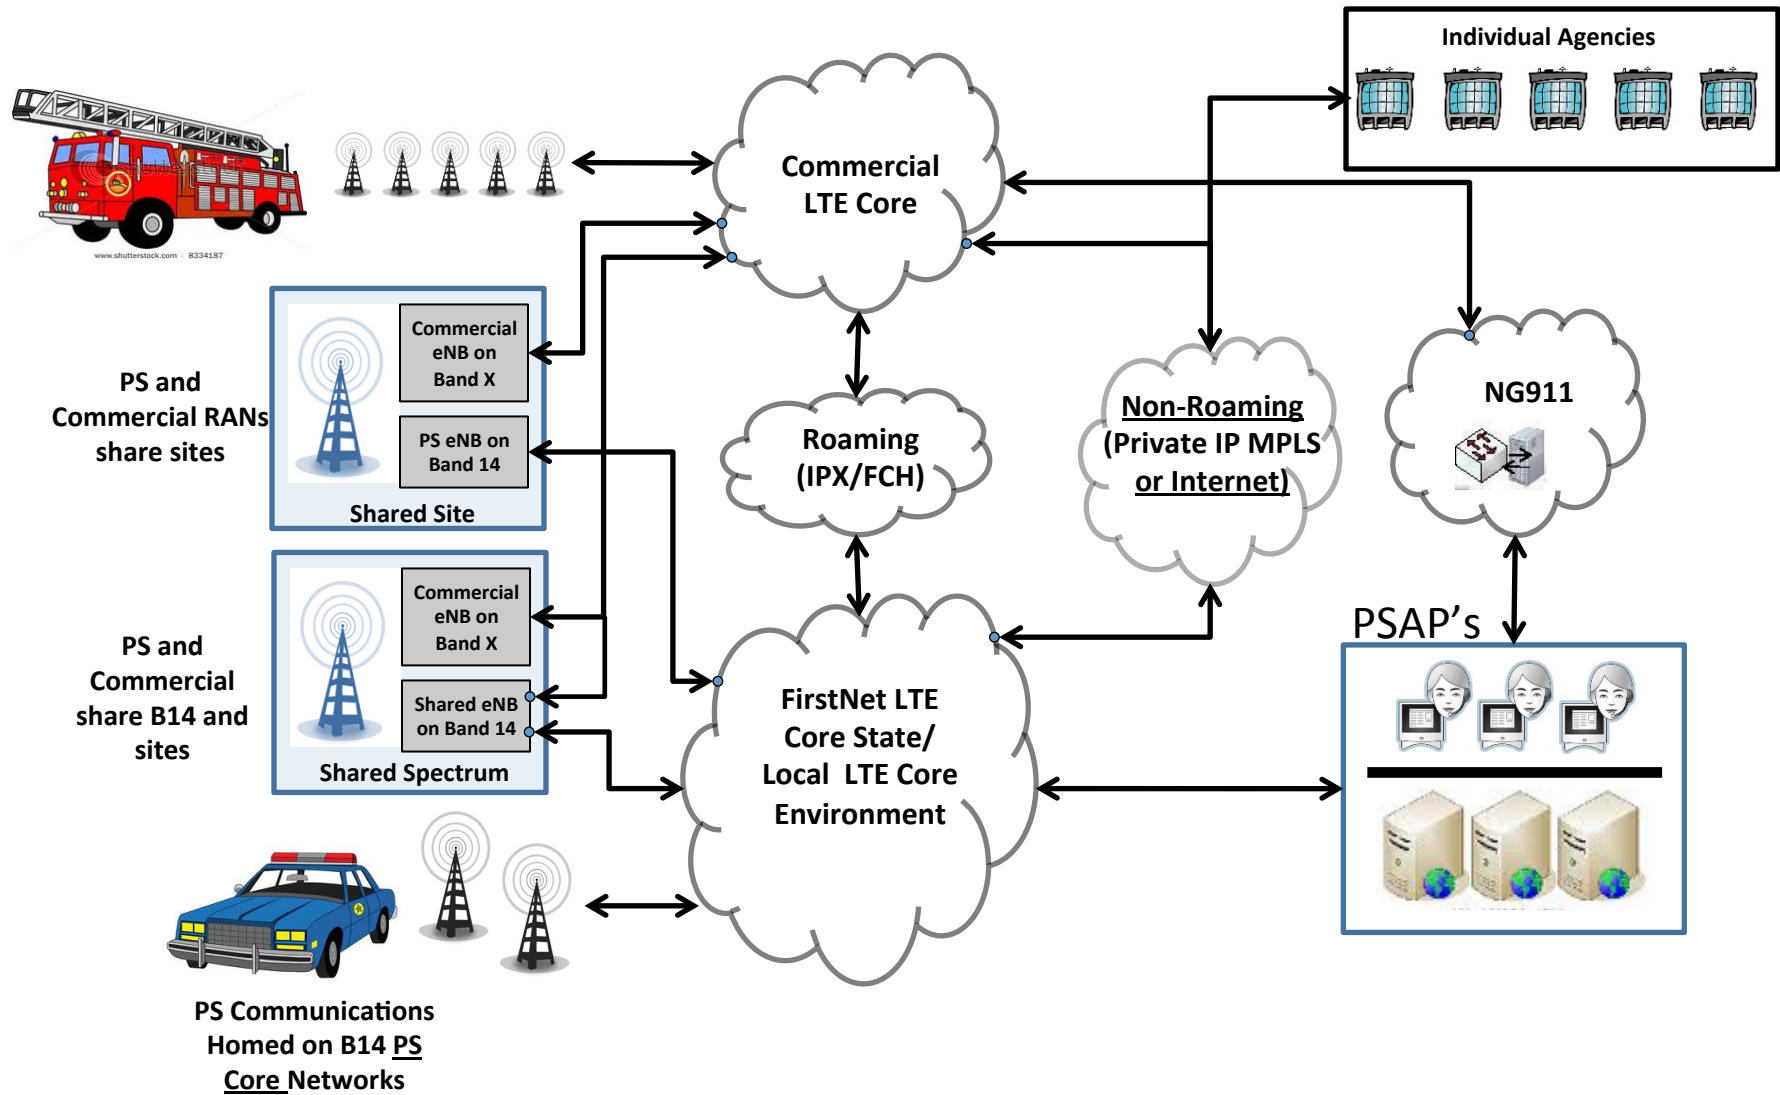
Individual Agencies

www.shutterstock.com · 8334187

Commercial LTE Core

PS and Commercial RANs share sites

Commercial eNB on Band X

PS eNB on Band 14

Shared Site

Roaming (IPX/FCH)

Non-Roaming (Private IP MPLS or Internet)

NG911

PS and Commercial share B14 and sites

Commercial eNB on Band X

Shared eNB on Band 14

Shared Spectrum

FirstNet LTE Core State/ Local LTE Core Environment

PSAP's

PS Communications Homed on B14 PS Core Networks